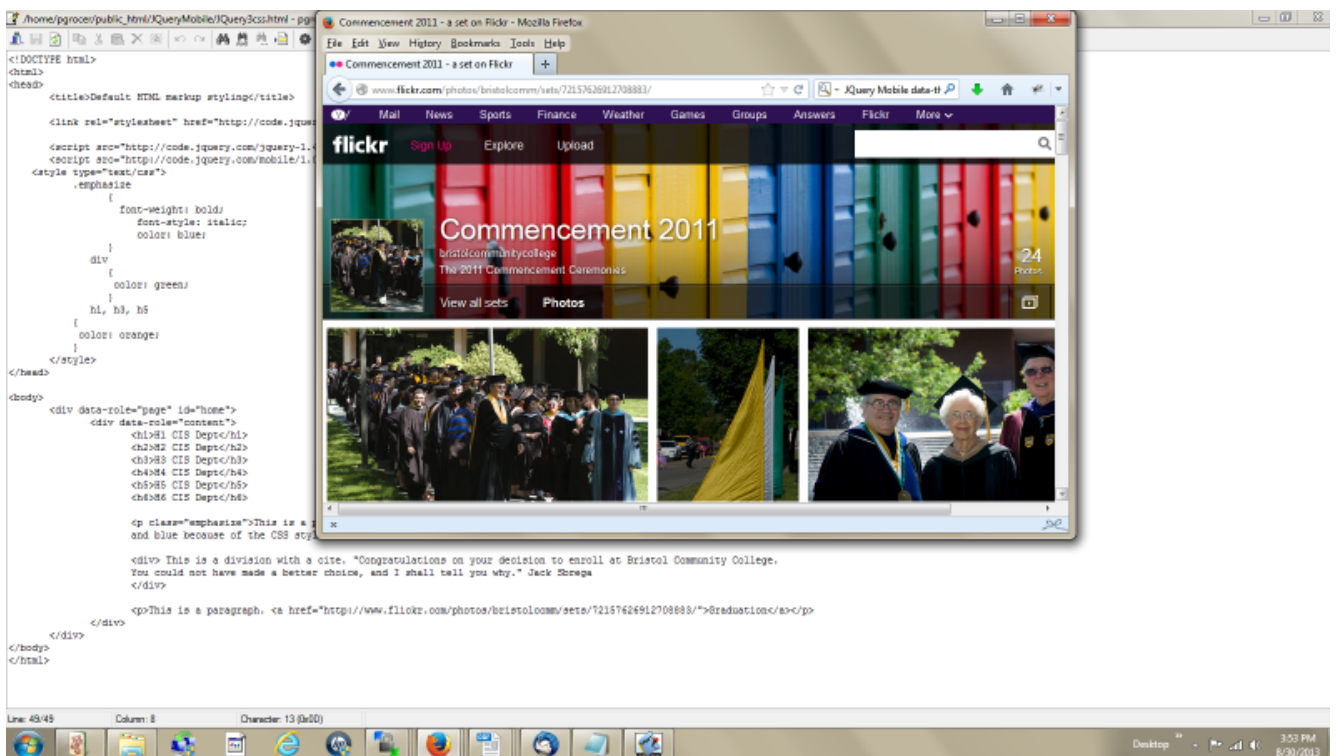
/home/pgrocer/public_html/JQueryMobile/JQuery3css.html - pgr

<!DOCTYPE html>
<html>
<head>
<title>Default HTML markup styling</title>

<link rel="stylesheet" href="http://code.jquer

<script src="http://code.jquery.com/jquery-1.
<script src="http://code.jquery.com/mobile/1.
<style type="text/css">
.emphasize
{
font-weight: bold;
font-style: italic;
color: blue;
}
div
{
color: green;
}
h1, h3, h5
{
color: orange;
}
</style>
</head>

<body>
<div data-role="page" id="home">
<div data-role="content">
<h1>H1 CIS Dept</h1>
<h2>H2 CIS Dept</h2>
<h3>H3 CIS Dept</h3>
<h4>H4 CIS Dept</h4>
<h5>H5 CIS Dept</h5>
<h6>H6 CIS Dept</h6>

<p class="emphasize">This is a p
and blue because of the CSS sty

<div> This is a division with a cite. "Congratulations on your decision to enroll at Bristol Community College.
You could not have made a better choice, and I shall tell you why." Jack Sbrega
</div>

<p>This is a paragraph. <a href="http://www.flickr.com/photos/bristolcomm/sets/72157626912708883/">Graduation</a></p>
</div>
</div>
</body>
</html>

Line: 49/49 Column: 8 Character: 13 (0x0D)

Commencement 2011 - a set on Flickr - Mozilla Firefox
File Edit View History Bookmarks Tools Help
Commencement 2011 - a set on Flickr +
www.flickr.com/photos/bristolcomm/sets/72157626912708883/
JQuery Mobile data-th
Y! Mail News Sports Finance Weather Games Groups Answers Flickr More
flickr Sign Up Explore Upload
Commencement 2011
bristolcommunitycollege
The 2011 Commencement Ceremonies
24 Photos
View all sets Photos

Desktop 3:53 PM 8/30/2013